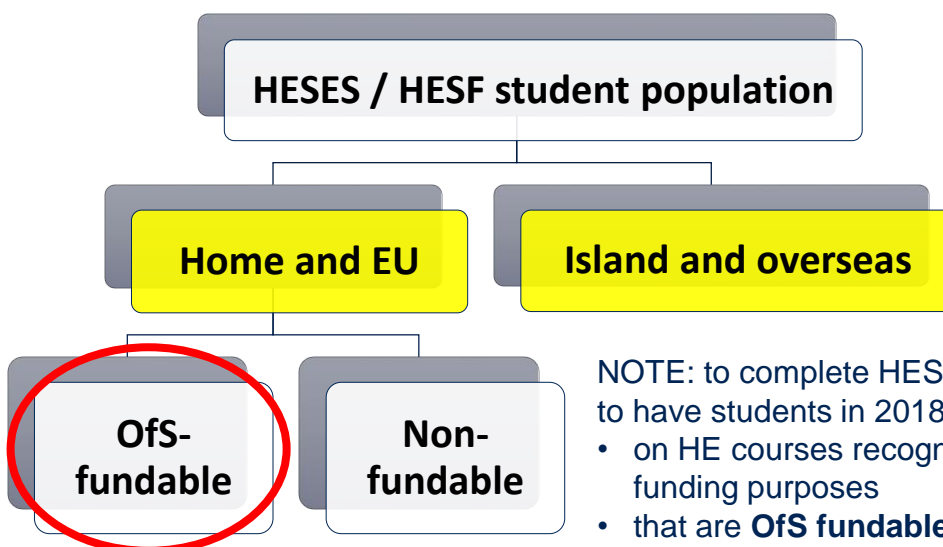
HESES / HESF student population

Home and EU

Island and overseas

OfS-fundable

Non-fundable

NOTE: to complete HES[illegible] to have students in 2018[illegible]
• on HE courses recogn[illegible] funding purposes
• that are **OfS fundabl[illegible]**